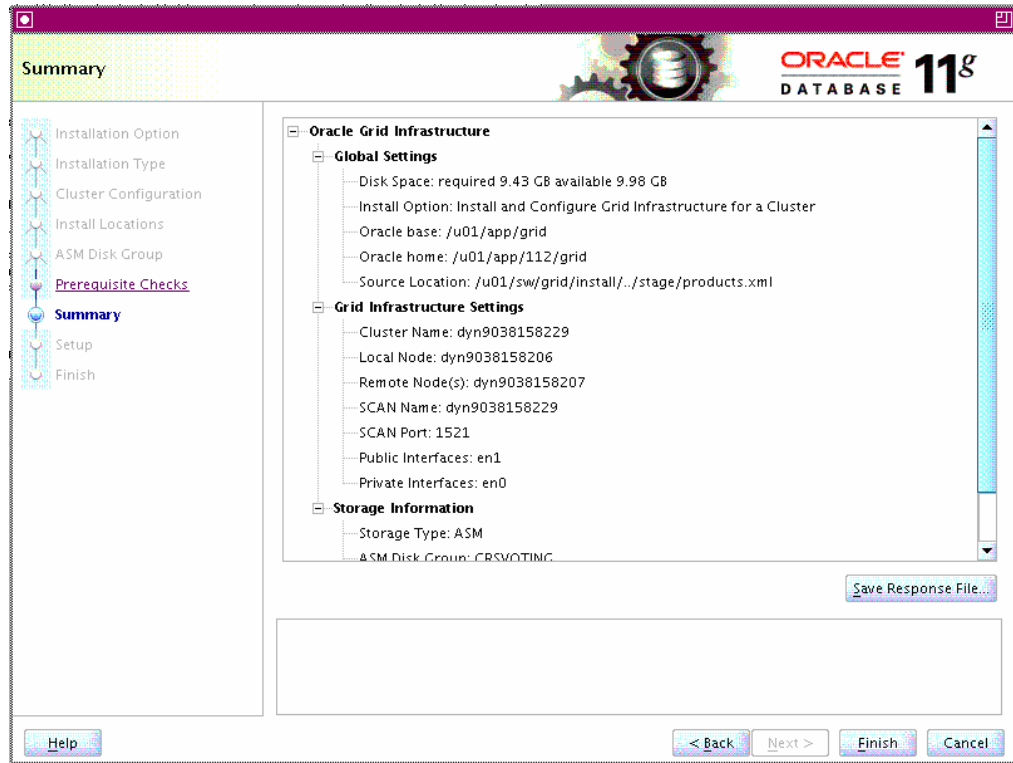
Summary

ORACLE DATABASE 11g

Installation Option
Installation Type
Cluster Configuration
Install Locations
ASM Disk Group
Prerequisite Checks
Summary
Setup
Finish

Oracle Grid Infrastructure
Global Settings
Disk Space: required 9.43 GB available 9.98 GB
Install Option: Install and Configure Grid Infrastructure for a Cluster
Oracle base: /u01/app/grid
Oracle home: /u01/app/112/grid
Source Location: /u01/sw/grid/install/../stage/products.xml
Grid Infrastructure Settings
Cluster Name: dyn9038158229
Local Node: dyn9038158206
Remote Node(s): dyn9038158207
SCAN Name: dyn9038158229
SCAN Port: 1521
Public Interfaces: en1
Private Interfaces: en0
Storage Information
Storage Type: ASM
ASM Disk Group: CRSVOTING

Save Response File...

Help

< Back Next > Finish Cancel